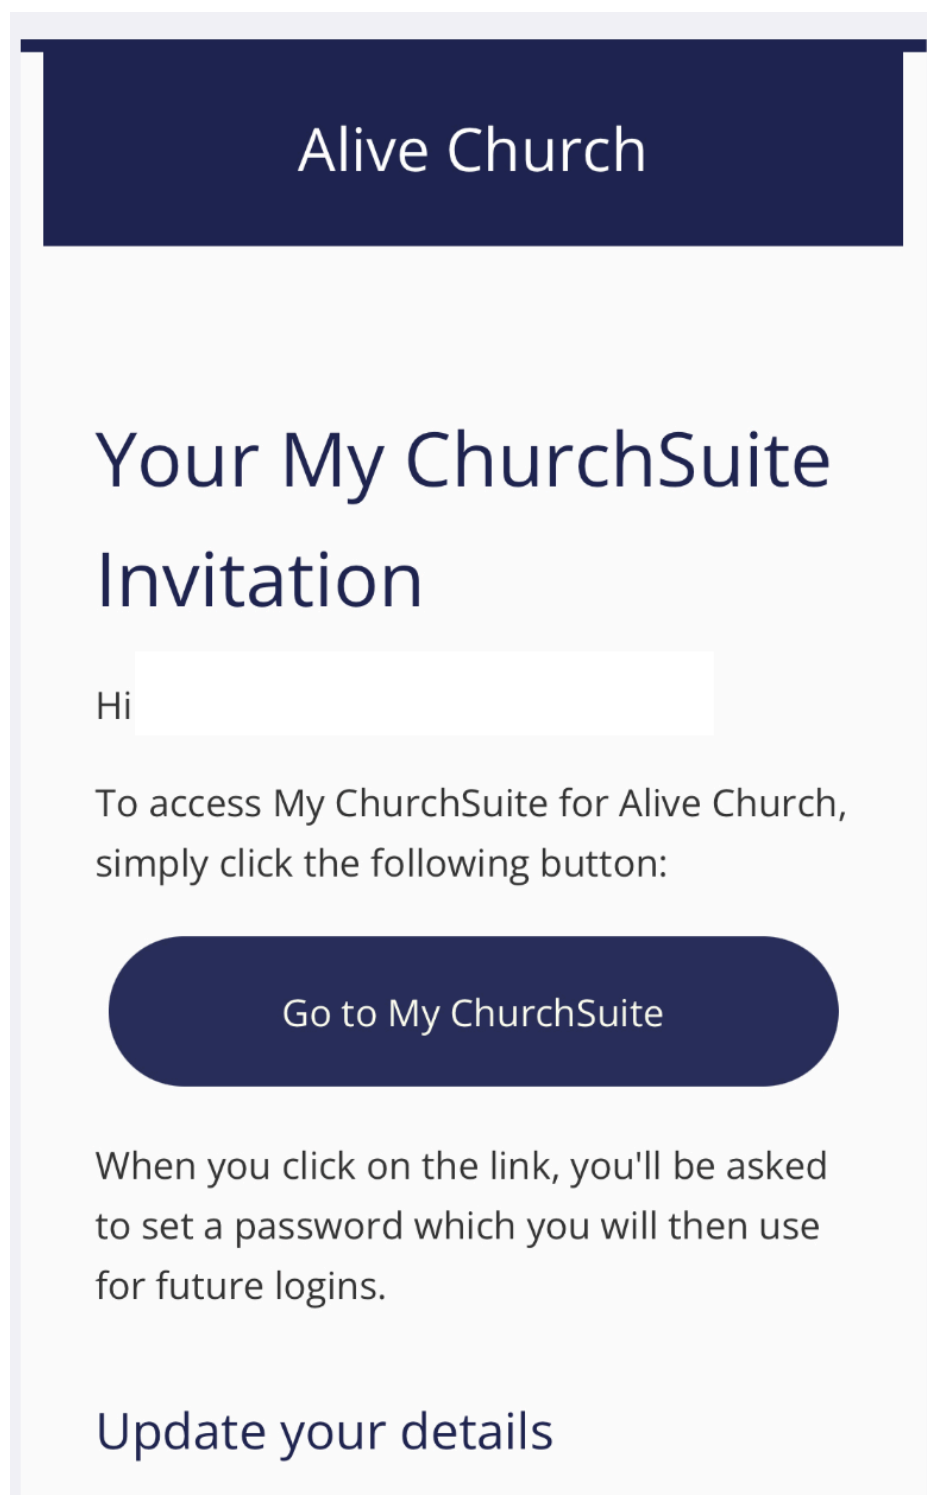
Alive Church

Your My ChurchSuite Invitation

Hi

To access My ChurchSuite for Alive Church, simply click the following button:

Go to My ChurchSuite

When you click on the link, you'll be asked to set a password which you will then use for future logins.

Update your details